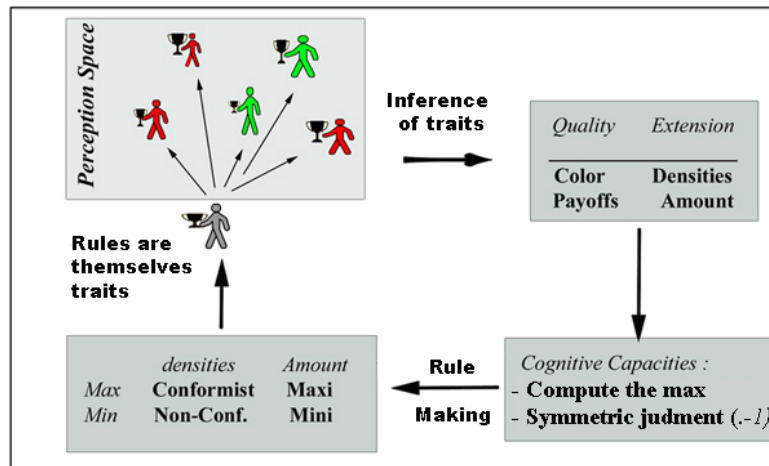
Perception Space

Inference of traits

| Quality | Extension |
|---|---|
| Color | Densities |
| Payoffs | Amount |

Rules are themselves traits

| | densities | Amount |
|---|---|---|
| Max | Conformist | Maxi |
| Min | Non-Conf. | Mini |

Rule Making

Cognitive Capacities :
- Compute the max
- Symmetric judment (.-1)